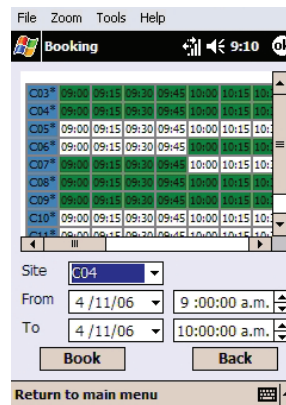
File Zoom Tools Help

Booking 9:10 ok

| C03* | 09:00 | 09:15 | 09:30 | 09:45 | 10:00 | 10:15 | 10: |
|---|---|---|---|---|---|---|---|
| C04* | 09:00 | 09:15 | 09:30 | 09:45 | 10:00 | 10:15 | 10: |
| C05* | 09:00 | 09:15 | 09:30 | 09:45 | 10:00 | 10:15 | 10: |
| C06* | 09:00 | 09:15 | 09:30 | 09:45 | 10:00 | 10:15 | 10: |
| C07* | 09:00 | 09:15 | 09:30 | 09:45 | 10:00 | 10:15 | 10: |
| C08* | 09:00 | 09:15 | 09:30 | 09:45 | 10:00 | 10:15 | 10: |
| C09* | 09:00 | 09:15 | 09:30 | 09:45 | 10:00 | 10:15 | 10: |
| C10* | 09:00 | 09:15 | 09:30 | 09:45 | 10:00 | 10:15 | 10: |
| C11* | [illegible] | | | | | | |

Site C04

From 4 /11/06 9 :00:00 a.m.

To 4 /11/06 10:00:00 a.m.

Book Back

Return to main menu